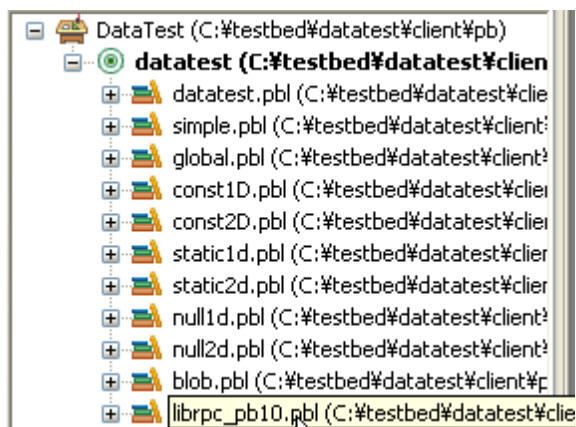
DataTest (C:¥testbed¥datatest¥client¥pb)
datatest (C:¥testbed¥datatest¥clien
datatest.pbl (C:¥testbed¥datatest¥clie
simple.pbl (C:¥testbed¥datatest¥client
global.pbl (C:¥testbed¥datatest¥client
const1D.pbl (C:¥testbed¥datatest¥clie
const2D.pbl (C:¥testbed¥datatest¥clie
static1d.pbl (C:¥testbed¥datatest¥clie
static2d.pbl (C:¥testbed¥datatest¥clie
null1d.pbl (C:¥testbed¥datatest¥client
null2d.pbl (C:¥testbed¥datatest¥client
blob.pbl (C:¥testbed¥datatest¥client¥p
librpc_pb10.pbl (C:¥testbed¥datatest¥clie